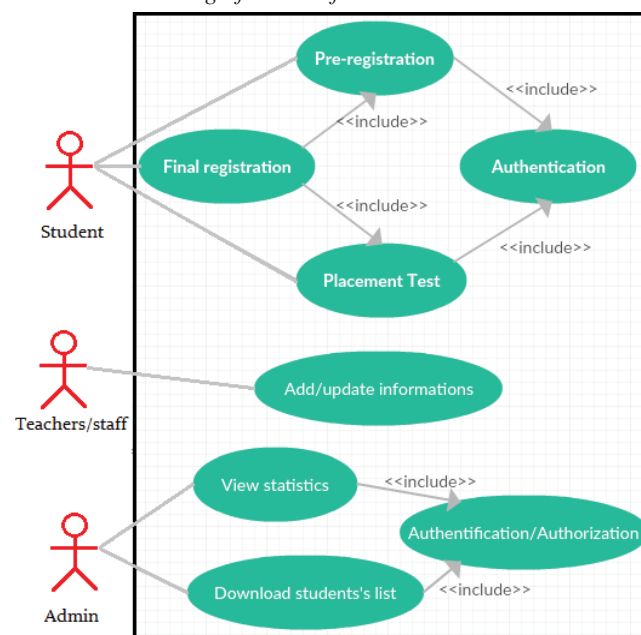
Pre-registration
<<include>>
<<include>>
Final registration
Authentication
Student
<<include>>
<<include>>
Placement Test
Add/update informations
Teachers/staff
View statistics
<<include>>
Authentification/Authorization
Admin
Download students's list
<<include>>